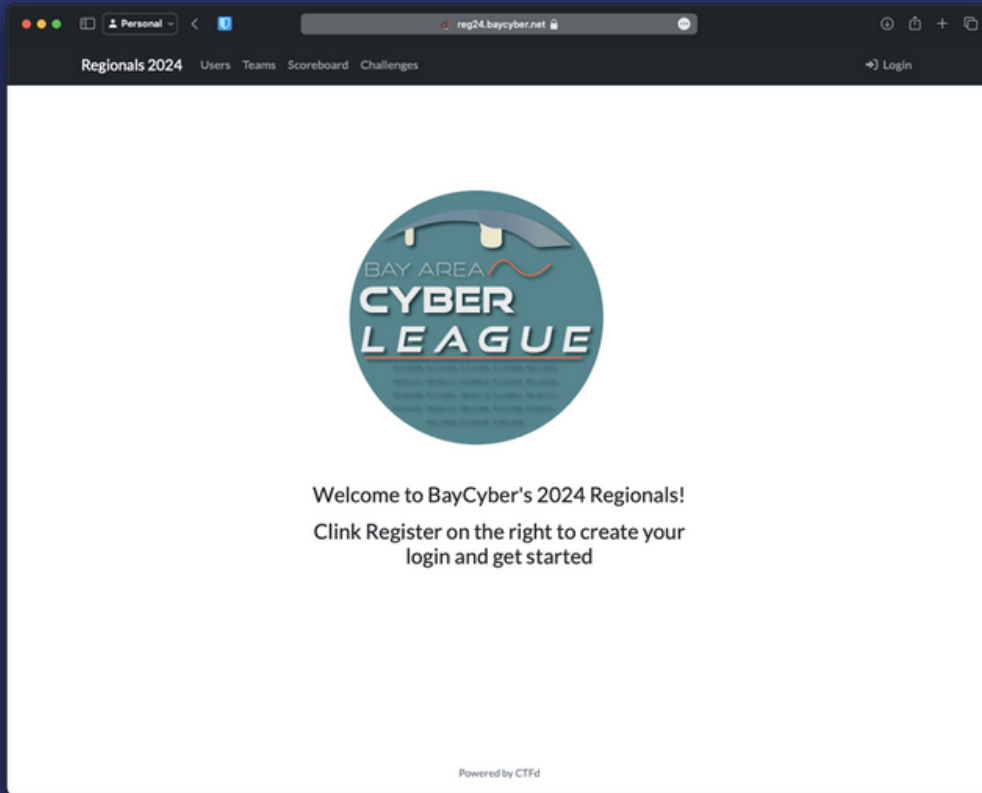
Personal

reg24.baycyber.net

Regionals 2024 Users Teams Scoreboard Challenges

Login

BAY AREA
CYBER
LEAGUE

Welcome to BayCyber's 2024 Regionals!

Clink Register on the right to create your login and get started

Powered by CTFd